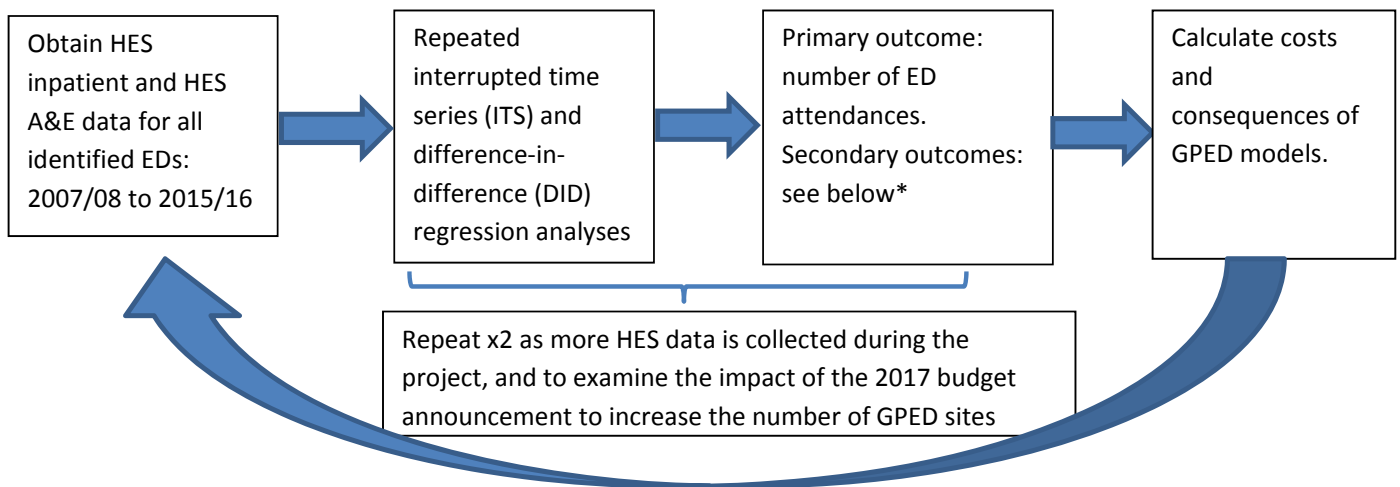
Obtain HES inpatient and HES A&E data for all identified EDs: 2007/08 to 2015/16

Repeated interrupted time series (ITS) and difference-in-difference (DID) regression analyses

Primary outcome: number of ED attendances. Secondary outcomes: see below*

Calculate costs and consequences of GPED models.

Repeat x2 as more HES data is collected during the project, and to examine the impact of the 2017 budget announcement to increase the number of GPED sites